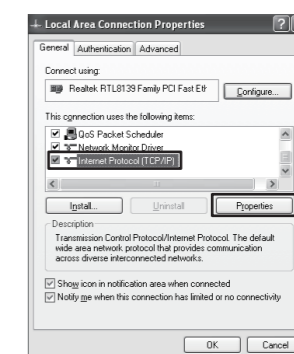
Local Area Connection Properties

General | Authentication | Advanced

Connect using:

Realtek RTL8139 Family PCI Fast Eth

Configure...

This connection uses the following items:

QoS Packet Scheduler
Network Monitor Driver
Internet Protocol (TCP/IP)

Install... | Uninstall | Properties

Description

Transmission Control Protocol/Internet Protocol. The default wide area network protocol that provides communication across diverse interconnected networks.

Show icon in notification area when connected

Notify me when this connection has limited or no connectivity

OK | Cancel